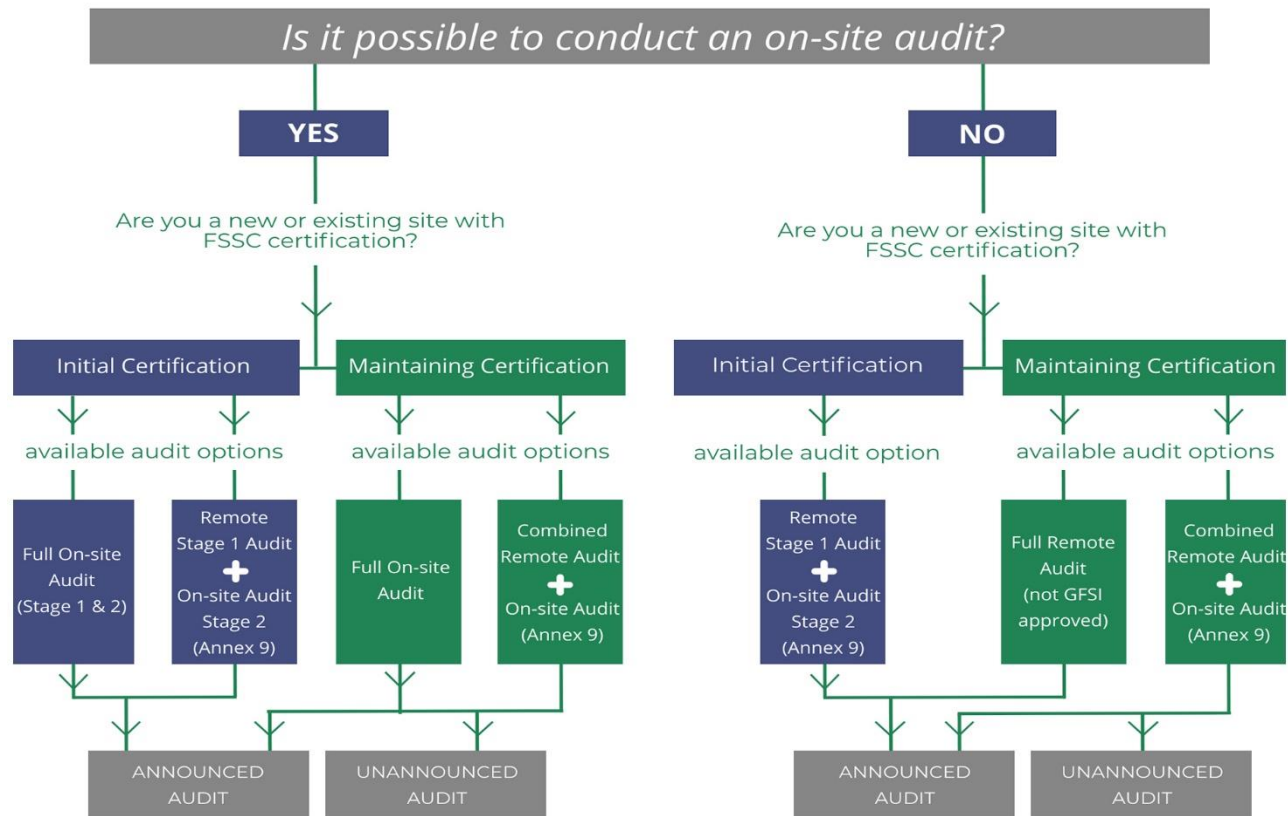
Is it possible to conduct an on-site audit?

YES

Are you a new or existing site with FSSC certification?

Initial Certification

Maintaining Certification

available audit options

available audit options

Full On-site Audit (Stage 1 & 2)

Remote Stage 1 Audit + On-site Audit Stage 2 (Annex 9)

Full On-site Audit

Combined Remote Audit + On-site Audit (Annex 9)

ANNOUNCED AUDIT

UNANNOUNCED AUDIT

NO

Are you a new or existing site with FSSC certification?

Initial Certification

Maintaining Certification

available audit option

available audit options

Remote Stage 1 Audit + On-site Audit Stage 2 (Annex 9)

Full Remote Audit (not GFSI approved)

Combined Remote Audit + On-site Audit (Annex 9)

ANNOUNCED AUDIT

UNANNOUNCED AUDIT